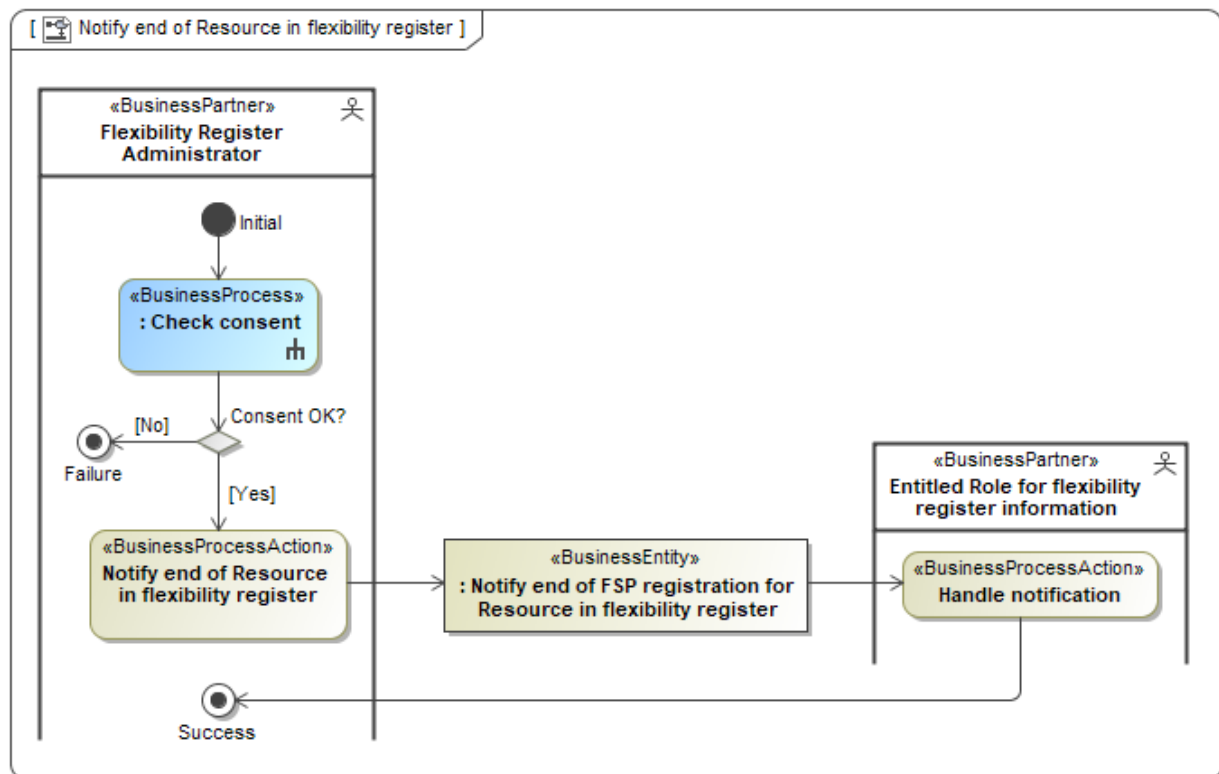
[ Notify end of Resource in flexibility register ]

«BusinessPartner»
Flexibility Register Administrator

Initial

«BusinessProcess»
: Check consent

Consent OK?

[No]

Failure

[Yes]

«BusinessProcessAction»
Notify end of Resource in flexibility register

«BusinessEntity»
: Notify end of FSP registration for Resource in flexibility register

«BusinessPartner»
Entitled Role for flexibility register information

«BusinessProcessAction»
Handle notification

Success